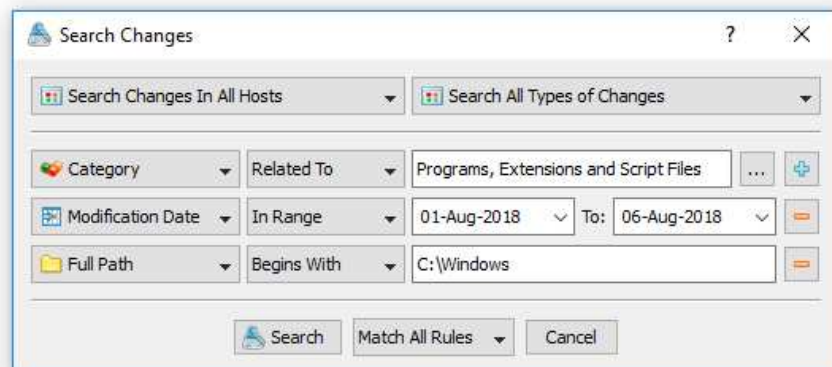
Search Changes

?

X

Search Changes In All Hosts

Search All Types of Changes

Category

Related To

Programs, Extensions and Script Files

...

Modification Date

In Range

01-Aug-2018

To:

06-Aug-2018

Full Path

Begins With

C:\Windows

Search

Match All Rules

Cancel